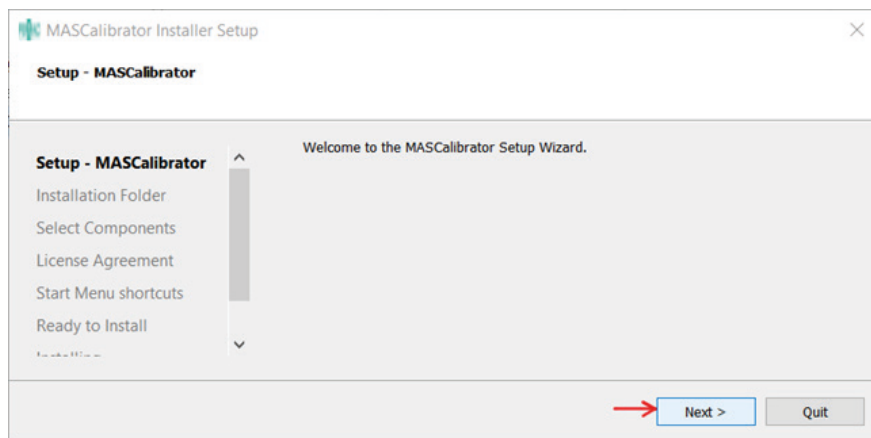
MASCalibrator Installer Setup

Setup - MASCalibrator

Setup - MASCalibrator
Installation Folder
Select Components
License Agreement
Start Menu shortcuts
Ready to Install
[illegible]

Welcome to the MASCalibrator Setup Wizard.

Next >
Quit